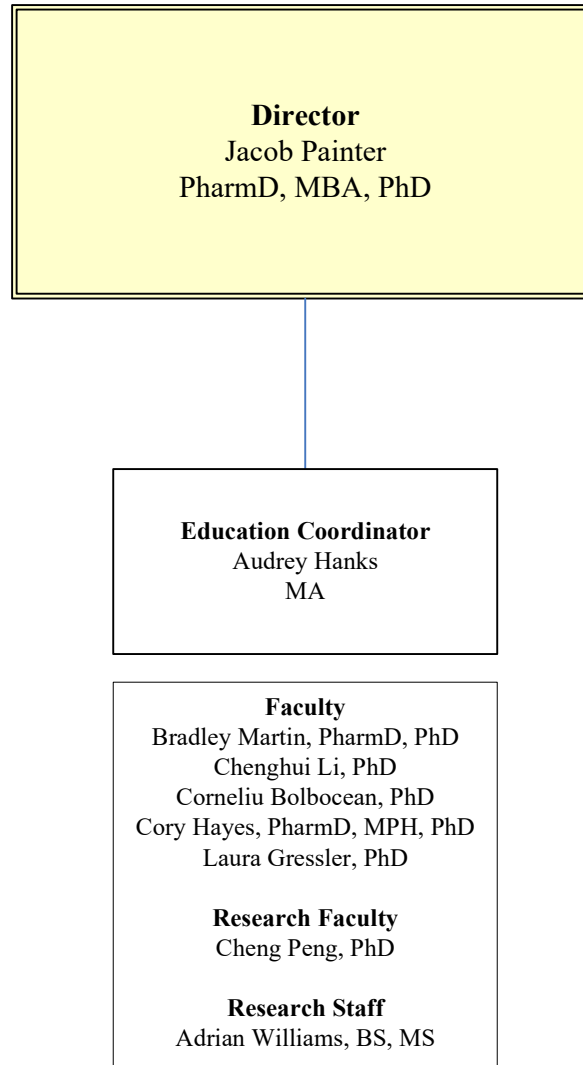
**Director**
Jacob Painter
PharmD, MBA, PhD

**Education Coordinator**
Audrey Hanks
MA

**Faculty**
Bradley Martin, PharmD, PhD
Chenghui Li, PhD
Corneliu Bolbocean, PhD
Cory Hayes, PharmD, MPH, PhD
Laura Gressler, PhD

**Research Faculty**
Cheng Peng, PhD

**Research Staff**
Adrian Williams, BS, MS